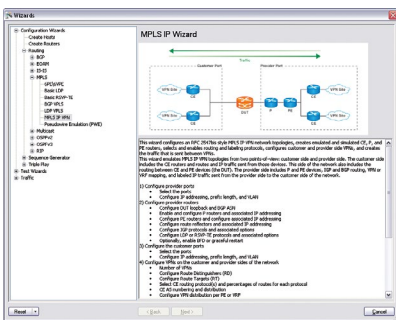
Wizards

Configuration Wizards
Create Hosts
Create Routers
Routing
BGP
EIGRP
IS-IS
MPLS
VPLS/VPC
Basic LDP
Basic RSVP-TE
BGP VPLS
LDP VPLS
MPLS IP VPN
Pseudowire Emulation (PWE)
Multicast
OSPFv2
OSPFv3
RIP
Sequence Generator
Triple Play
Test Wizards
Traffic

MPLS IP Wizard

Traffic
Customer Port
Provider Port
VPN Site
VPN Site
CE
CE
PE
DUT
PE
P
CE
CE
VPN Site
VPN Site

This wizard configures an RFC 2547bis style MPLS IP VPN network topologies, creates emulated and simulated CE, P, and PE routers, selects and enables routing and labeling protocols, configures customer and provider side VPNs, and creates the traffic that is sent between VPNs.
This wizard emulates MPLS IP VPN topologies from two points-of-view: customer side and provider side. The customer side includes the CE routers and routes and IP traffic sent from these devices. The side of the network also includes the routing between CE and PE devices (the DUT). The provider side includes P and PE devices, IGP and BGP routing, VPN or VRF mapping, and labeled IP traffic sent from the provider side to the customer side of the network.

1) Configure provider ports
• Select the ports
• Configure IP addressing, prefix length, and VLAN
2) Configure provider routers
• Configure DUT loopback and BGP AS#
• Enable and configure P routers and associated IP addressing
• Configure PE routers and configure associated IP addressing
• Configure route reflectors and associated IP addressing
• Configure IGP protocols and associated options
• Configure LDP or RSVP-TE protocols and associated options
• Optionally, enable BFD or graceful restart
3) Configure the customer ports
• Select the ports
• Configure IP addressing, prefix length, and VLAN
4) Configure VPNs on the customer and provider sides of the network
• Number of VPNs
• Configure Route Distinguishers (RD)
• Configure Route Targets (RT)
• Select CE routing protocol(s) and percentages of routes for each protocol
• CE AS numbering and distribution
• Configure VPN distribution per PE or VRF

Reset
< Back
Next >
Cancel